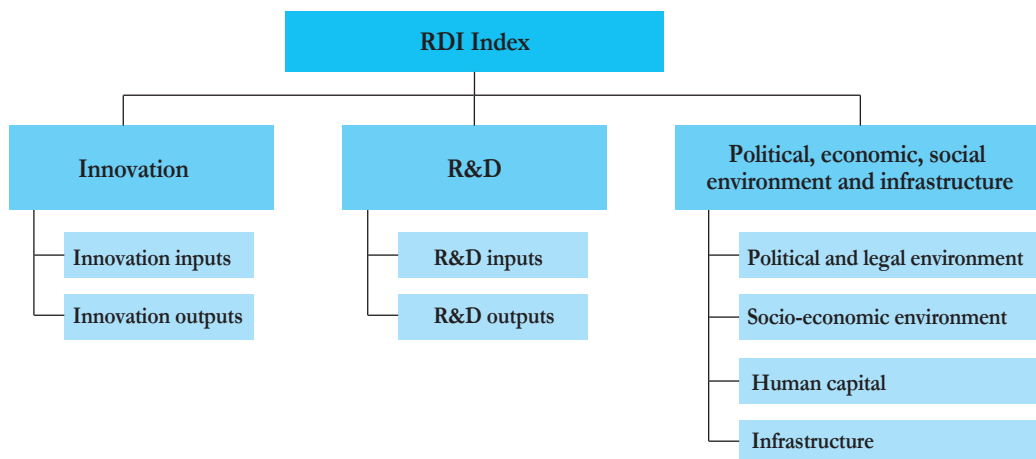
RDI Index

Innovation

Innovation inputs

Innovation outputs

R&D

R&D inputs

R&D outputs

Political, economic, social environment and infrastructure

Political and legal environment

Socio-economic environment

Human capital

Infrastructure